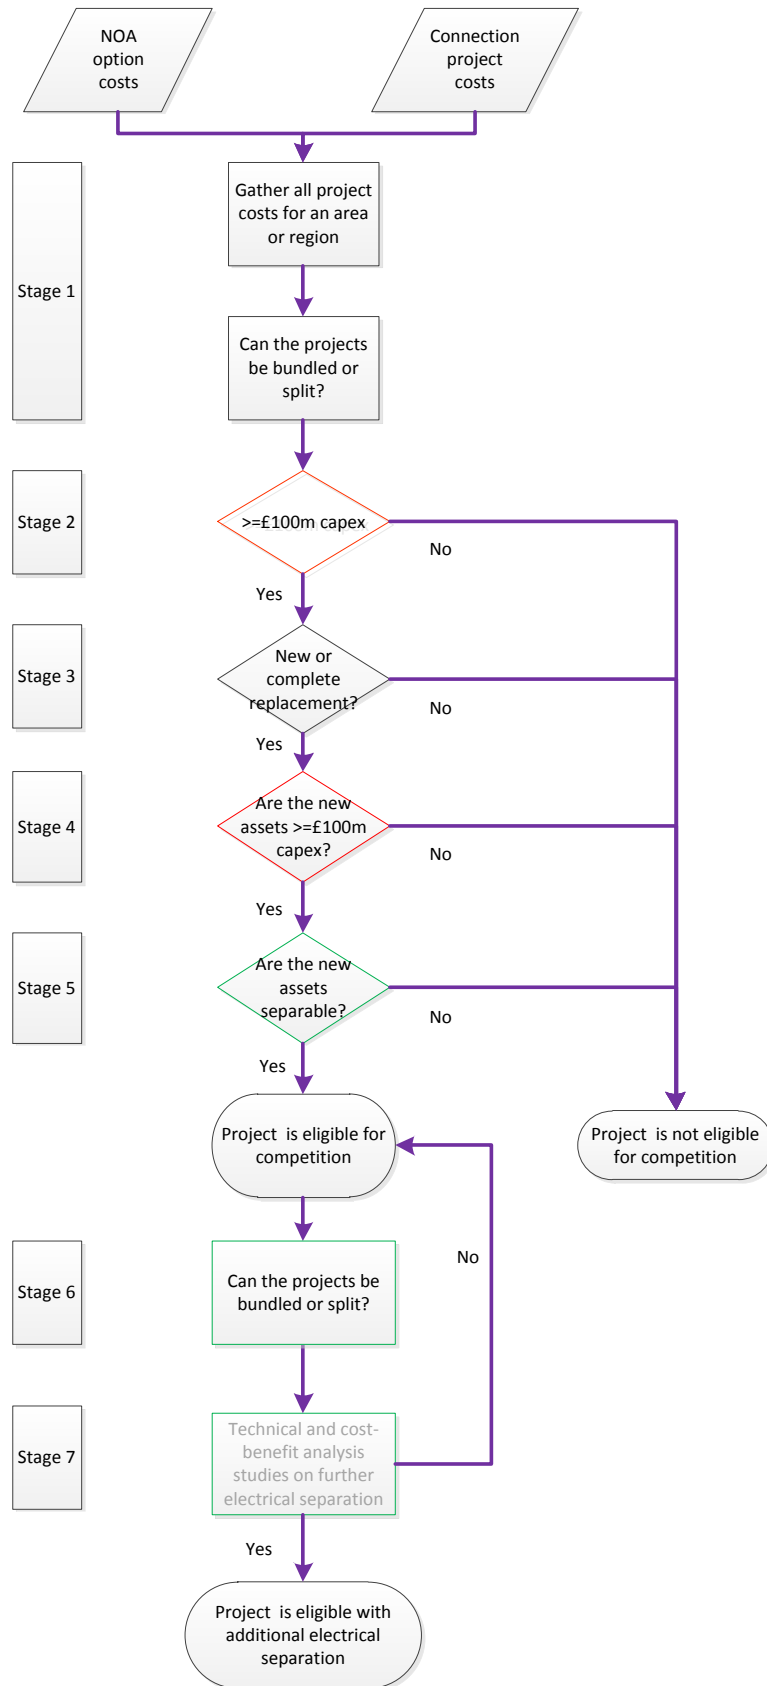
NOA option costs

Connection project costs

Stage 1

Gather all project costs for an area or region

Can the projects be bundled or split?

Stage 2

>=£100m capex

No

Yes

Stage 3

New or complete replacement?

No

Yes

Stage 4

Are the new assets >=£100m capex?

No

Yes

Stage 5

Are the new assets separable?

No

Yes

Project is eligible for competition

Project is not eligible for competition

No

Stage 6

Can the projects be bundled or split?

Stage 7

Technical and cost-benefit analysis studies on further electrical separation

Yes

Project is eligible with additional electrical separation